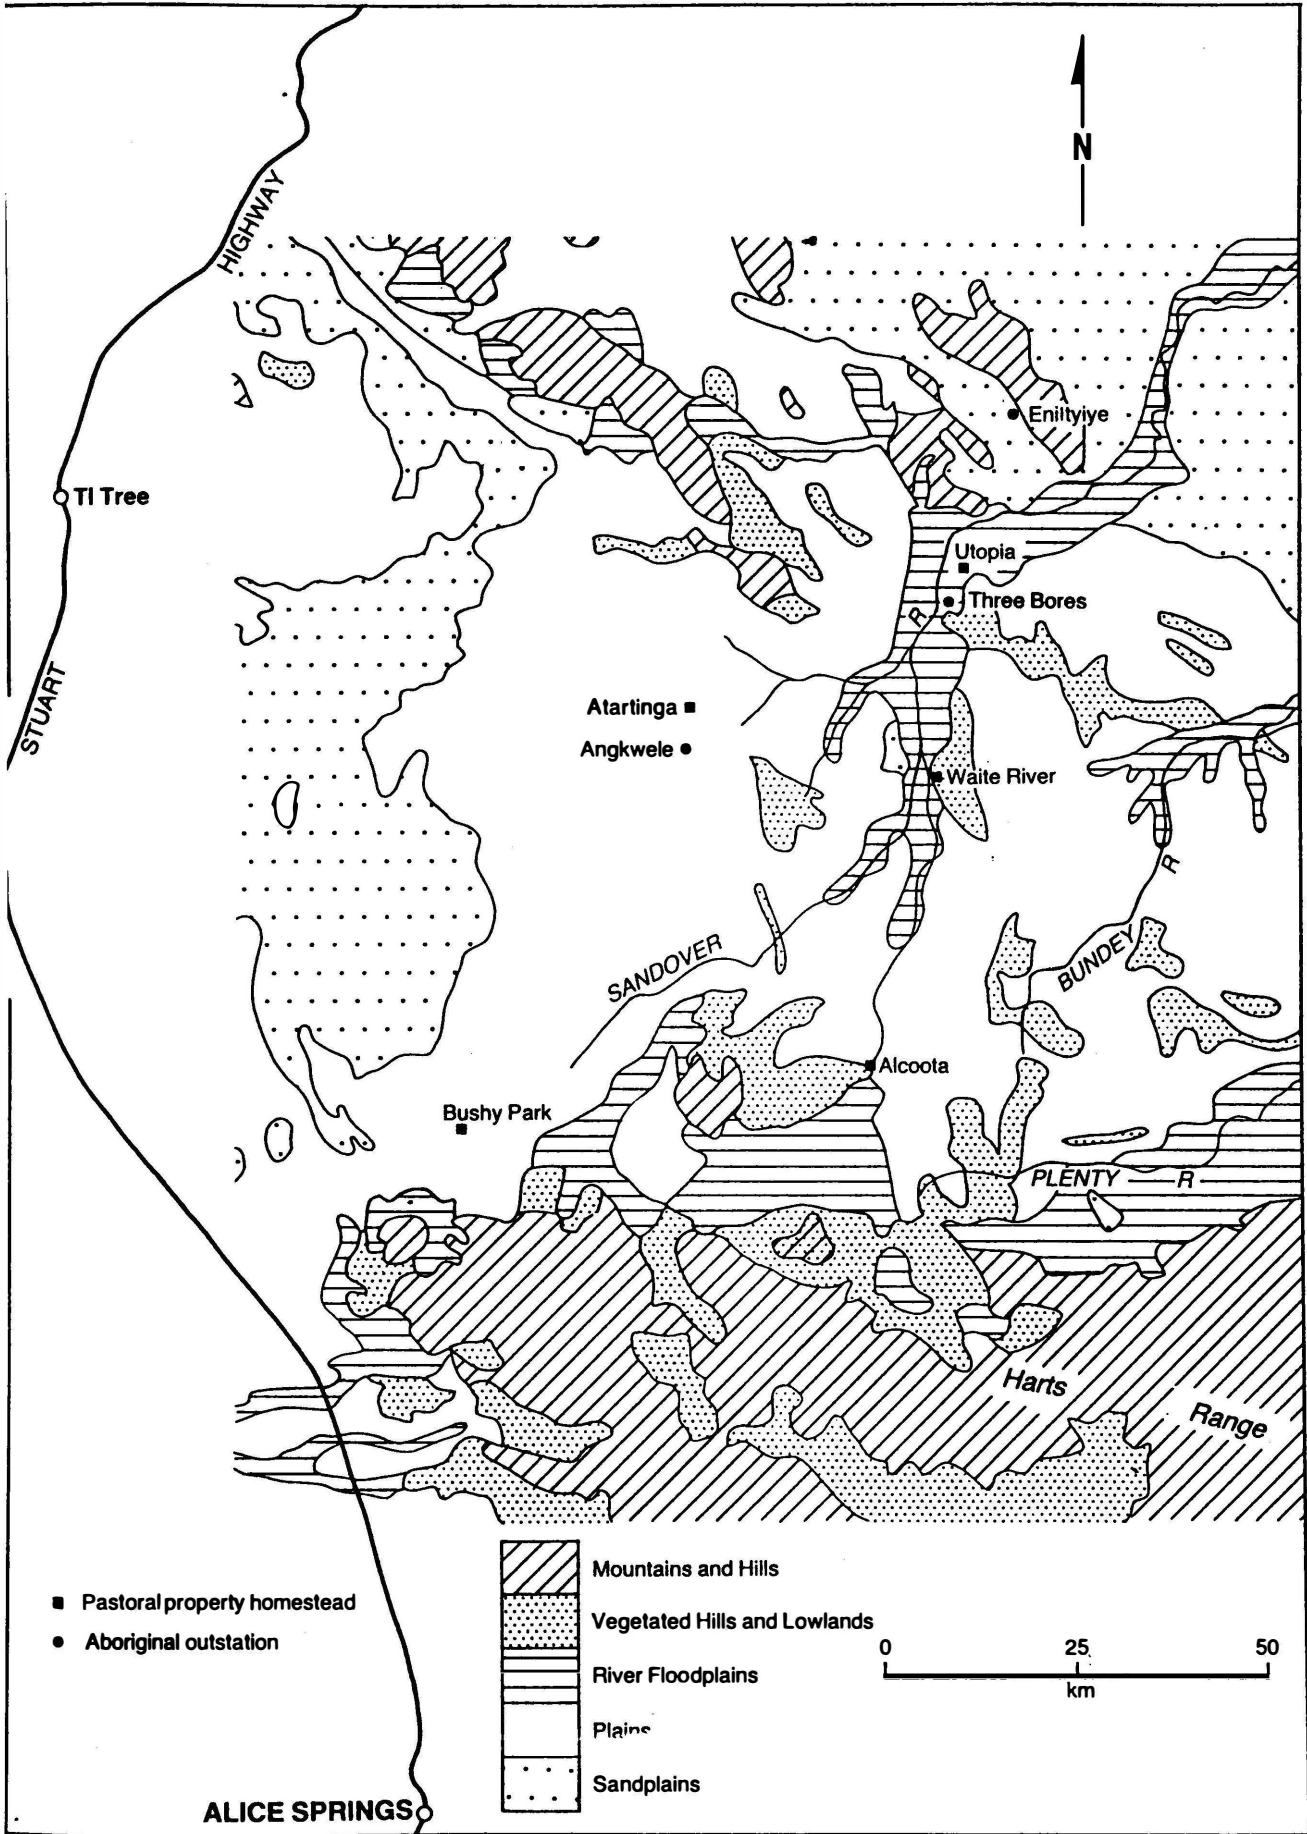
N

HIGHWAY

STUART

Ti Tree

Eniltyiye

Utopia

Three Bores

R

Atartinga

Angkwele

Waite River

R

BUNDEY

SANDOVER

Alcoota

Bushy Park

PLENTY R

Harts Range

ALICE SPRINGS

■ Pastoral property homestead
● Aboriginal outstation

Mountains and Hills
Vegetated Hills and Lowlands
River Floodplains
Plains
Sandplains

0 25 50
km